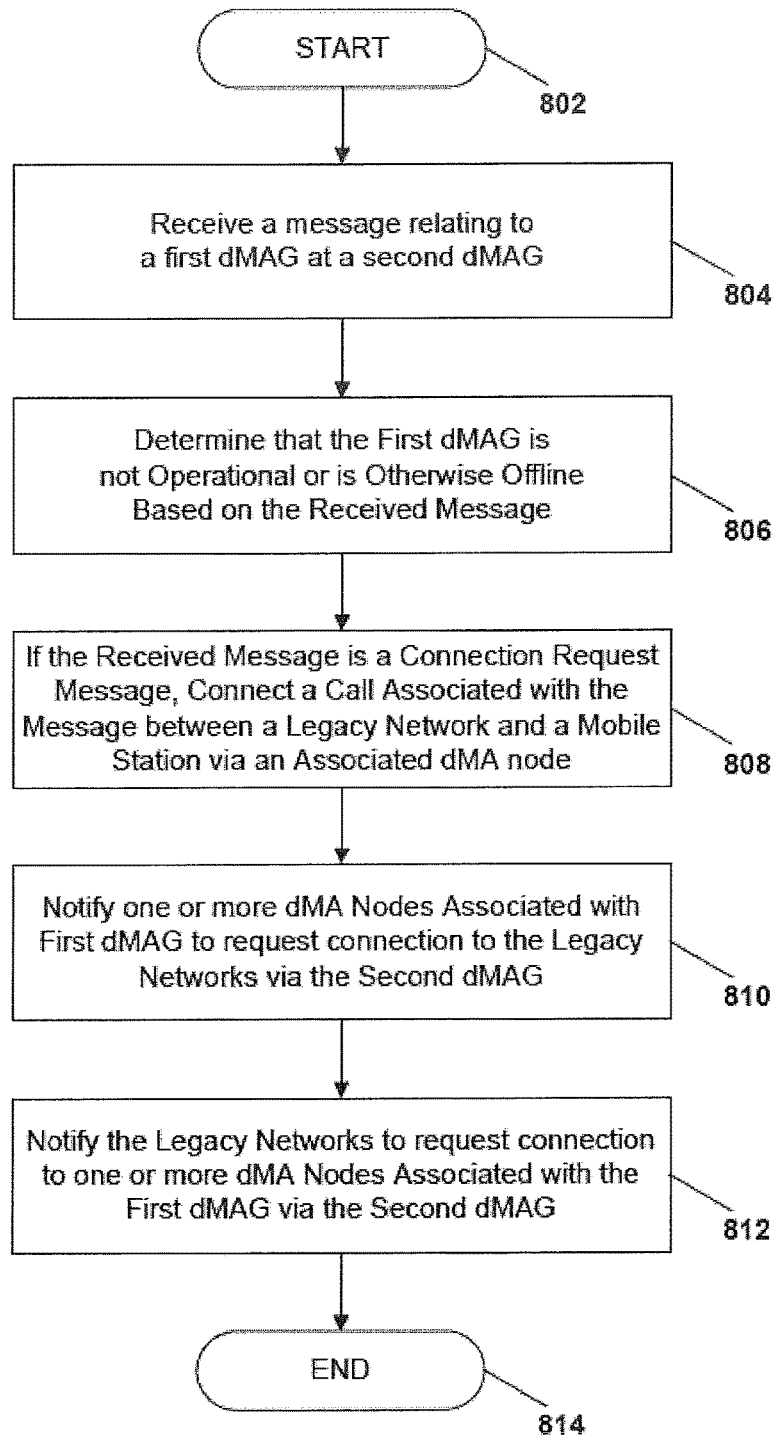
START

802

Receive a message relating to a first dMAG at a second dMAG

804

Determine that the First dMAG is not Operational or is Otherwise Offline Based on the Received Message

806

If the Received Message is a Connection Request Message, Connect a Call Associated with the Message between a Legacy Network and a Mobile Station via an Associated dMA node

808

Notify one or more dMA Nodes Associated with First dMAG to request connection to the Legacy Networks via the Second dMAG

810

Notify the Legacy Networks to request connection to one or more dMA Nodes Associated with the First dMAG via the Second dMAG

812

END

814